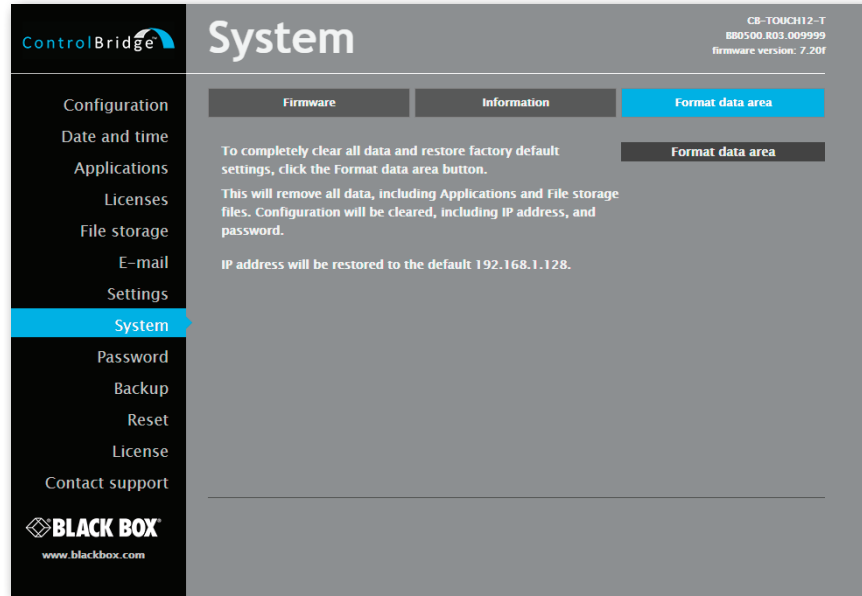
ControlBridge™

System

CB-TOUCH12-T
BB0500.R03.009999
firmware version: 7.20f

Configuration
Date and time
Applications
Licenses
File storage
E-mail
Settings
System
Password
Backup
Reset
License
Contact support

Firmware
Information
Format data area

To completely clear all data and restore factory default settings, click the Format data area button.

This will remove all data, including Applications and File storage files. Configuration will be cleared, including IP address, and password.

IP address will be restored to the default 192.168.1.128.

Format data area

BLACK BOX®
www.blackbox.com